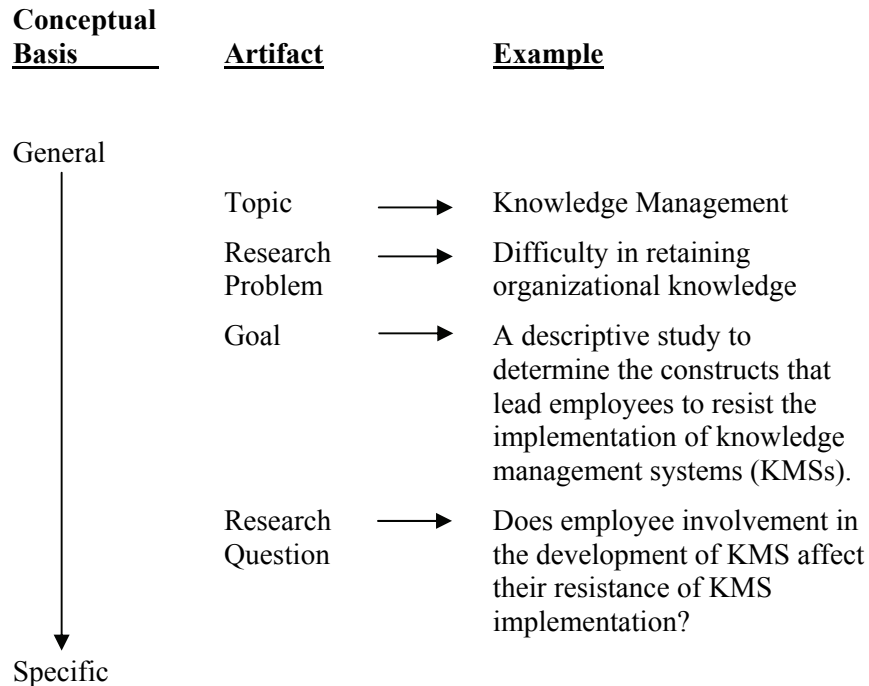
| Conceptual Basis | Artifact | Example |
|---|---|---|
| General | | |
| | Topic | Knowledge Management |
| | Research Problem | Difficulty in retaining organizational knowledge |
| | Goal | A descriptive study to determine the constructs that lead employees to resist the implementation of knowledge management systems (KMSs). |
| | Research Question | Does employee involvement in the development of KMS affect their resistance of KMS implementation? |
| Specific | | |